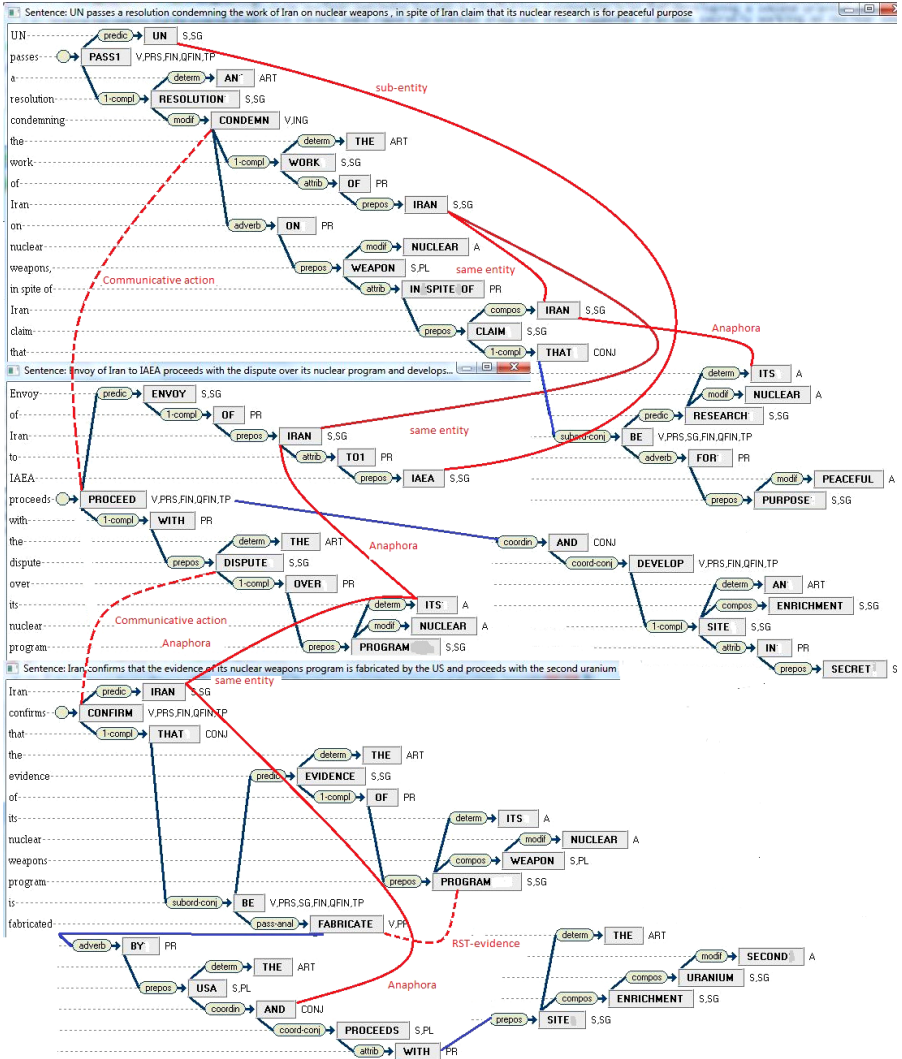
Sentence: UN passes a resolution condemning the work of Iran on nuclear weapons , in spite of Iran claim that its nuclear research is for peaceful purpose

UN
passes
a
resolution
condemning
the
work
of
Iran
on
nuclear
weapons,
in spite of
Iran
claim
that

predic UN S,SG
PASS1 V,PRS,FIN,QFIN,TP
determ AN ART
1-compl RESOLUTION S,SG
modif CONDEMN V,ING
determ THE ART
1-compl WORK S,SG
attrib OF PR
prepos IRAN S,SG
adverb ON PR
modif NUCLEAR A
prepos WEAPON S,PL
attrib IN SPITE OF PR
compos IRAN S,SG
prepos CLAIM S,SG
1-compl THAT CONJ
determ ITS A
modif NUCLEAR A
predic RESEARCH S,SG
subord-conj BE V,PRS,SG,FIN,QFIN,TP
adverb FOR PR
modif PEACEFUL A
prepos PURPOSE S,SG

sub-entity
same entity
Communicative action
Anaphora

Sentence: Envoy of Iran to IAEA proceeds with the dispute over its nuclear program and develops...

Envoy
of
Iran
to
IAEA
proceeds
with
the
dispute
over
its
nuclear
program

predic ENVOY S,SG
1-compl OF PR
prepos IRAN S,SG
attrib TO1 PR
prepos IAEA S,SG
PROCEED V,PRS,FIN,QFIN,TP
1-compl WITH PR
determ THE ART
prepos DISPUTE S,SG
1-compl OVER PR
determ ITS A
modif NUCLEAR A
prepos PROGRAM S,SG
coordin AND CONJ
coord-conj DEVELOP V,PRS,FIN,QFIN,TP
determ AN ART
compos ENRICHMENT S,SG
1-compl SITE S,SG
attrib IN PR
prepos SECRET S

same entity
Anaphora
Communicative action
Anaphora

Sentence: Iran confirms that the evidence of its nuclear weapons program is fabricated by the US and proceeds with the second uranium

Iran
confirms
that
the
evidence
of
its
nuclear
weapons
program
is
fabricated

predic IRAN S,SG
CONFIRM V,PRS,FIN,QFIN,TP
1-compl THAT CONJ
determ THE ART
predic EVIDENCE S,SG
1-compl OF PR
determ ITS A
modif NUCLEAR A
compos WEAPON S,PL
prepos PROGRAM S,SG
subord-conj BE V,PRS,SG,FIN,QFIN,TP
pass-anal FABRICATE V,PP
adverb BY PR
determ THE ART
prepos USA S,PL
coordin AND CONJ
coord-conj PROCEEDS S,PL
attrib WITH PR
prepos SITE S,SG
determ THE ART
modif SECOND A
compos URANIUM S,SG
compos ENRICHMENT S,SG

same entity
RST-evidence
Anaphora